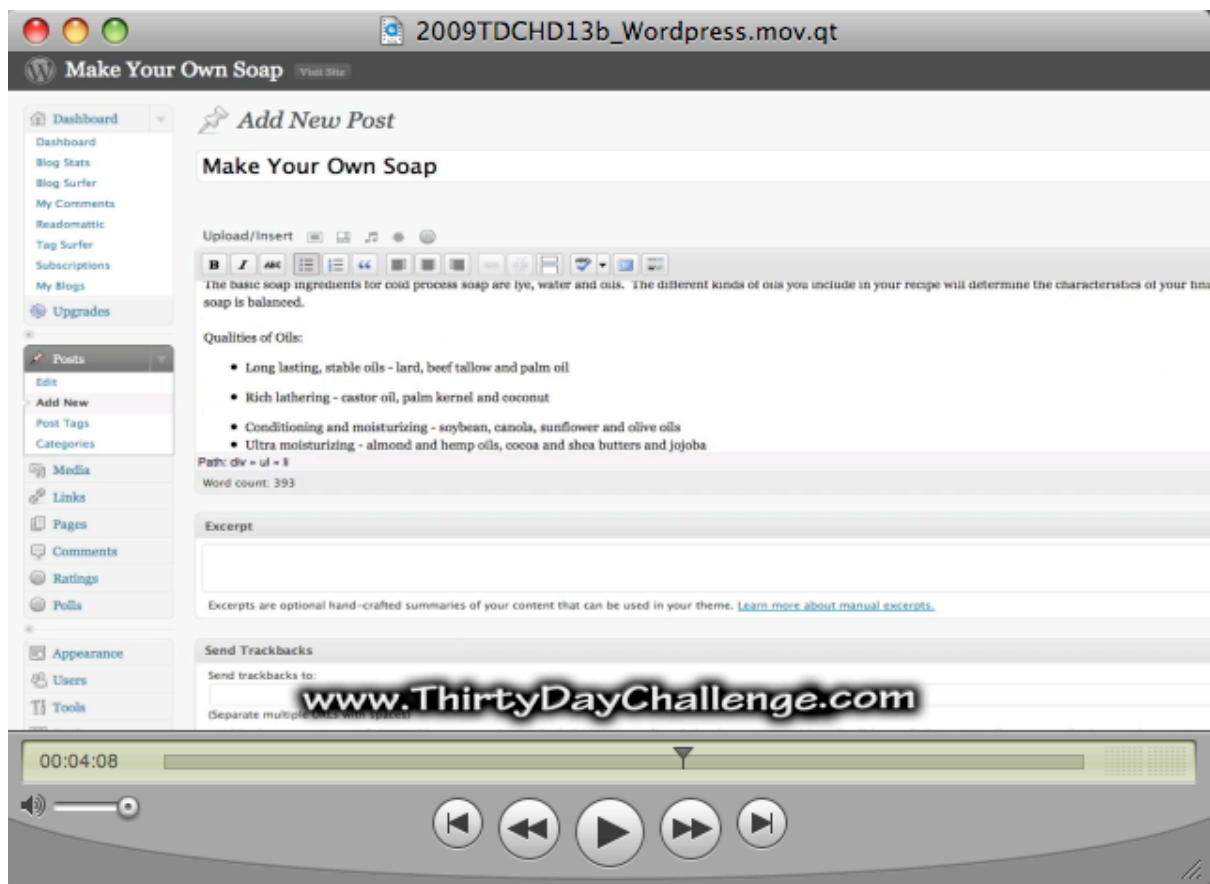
2009TDCHD13b_Wordpress.mov.qt

Make Your Own Soap Visit Site

Dashboard
Dashboard
Blog Stats
Blog Surfer
My Comments
Readomattic
Tag Surfer
Subscriptions
My Blogs
Upgrades

Posts
Edit
Add New
Post Tags
Categories
Media
Links
Pages
Comments
Ratings
Polls

Appearance
Users
Tools

Add New Post

Make Your Own Soap

Upload/Insert

The basic soap ingredients for cold process soap are lye, water and oils. The different kinds of oils you include in your recipe will determine the characteristics of your fin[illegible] soap is balanced.

Qualities of Oils:

- Long lasting, stable oils - lard, beef tallow and palm oil
- Rich lathering - castor oil, palm kernel and coconut
- Conditioning and moisturizing - soybean, canola, sunflower and olive oils
- Ultra moisturizing - almond and hemp oils, cocoa and shea butters and jojoba

Path: div » ul » li
Word count: 393

Excerpt

Excerpts are optional hand-crafted summaries of your content that can be used in your theme. Learn more about manual excerpts.

Send Trackbacks

Send trackbacks to:

(Separate multiple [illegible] with spaces)

www.ThirtyDayChallenge.com

00:04:08